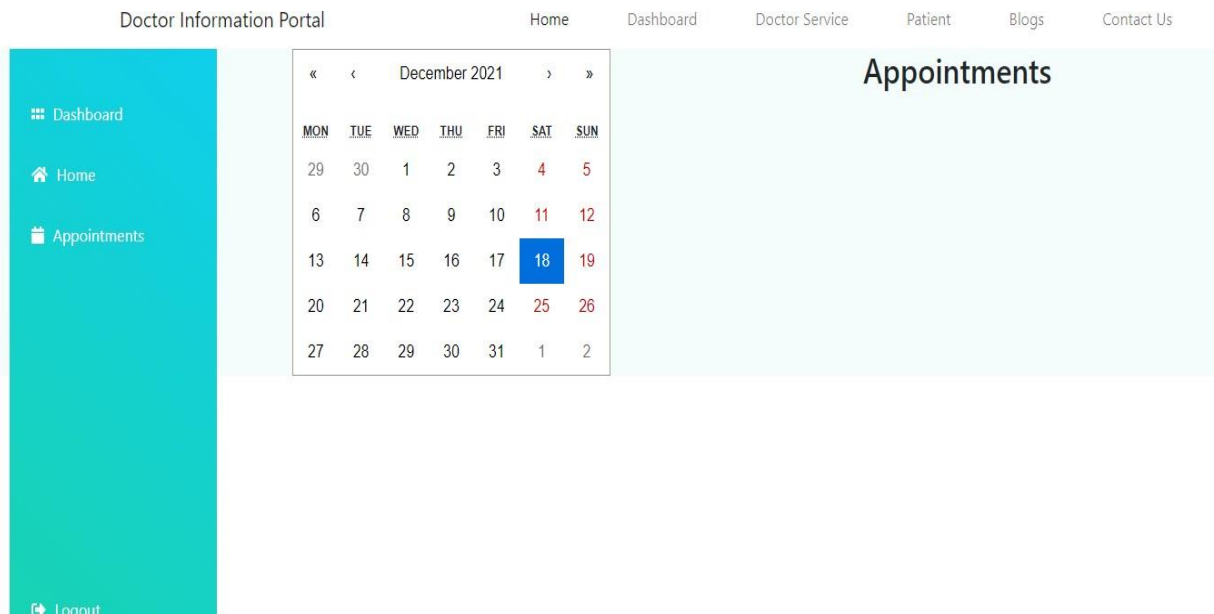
Doctor Information Portal

Home Dashboard Doctor Service Patient Blogs Contact Us

Dashboard

Home

Appointments

Logout

« ‹ December 2021 › »

| MON | TUE | WED | THU | FRI | SAT | SUN |
|---|---|---|---|---|---|---|
| 29 | 30 | 1 | 2 | 3 | 4 | 5 |
| 6 | 7 | 8 | 9 | 10 | 11 | 12 |
| 13 | 14 | 15 | 16 | 17 | 18 | 19 |
| 20 | 21 | 22 | 23 | 24 | 25 | 26 |
| 27 | 28 | 29 | 30 | 31 | 1 | 2 |

Appointments